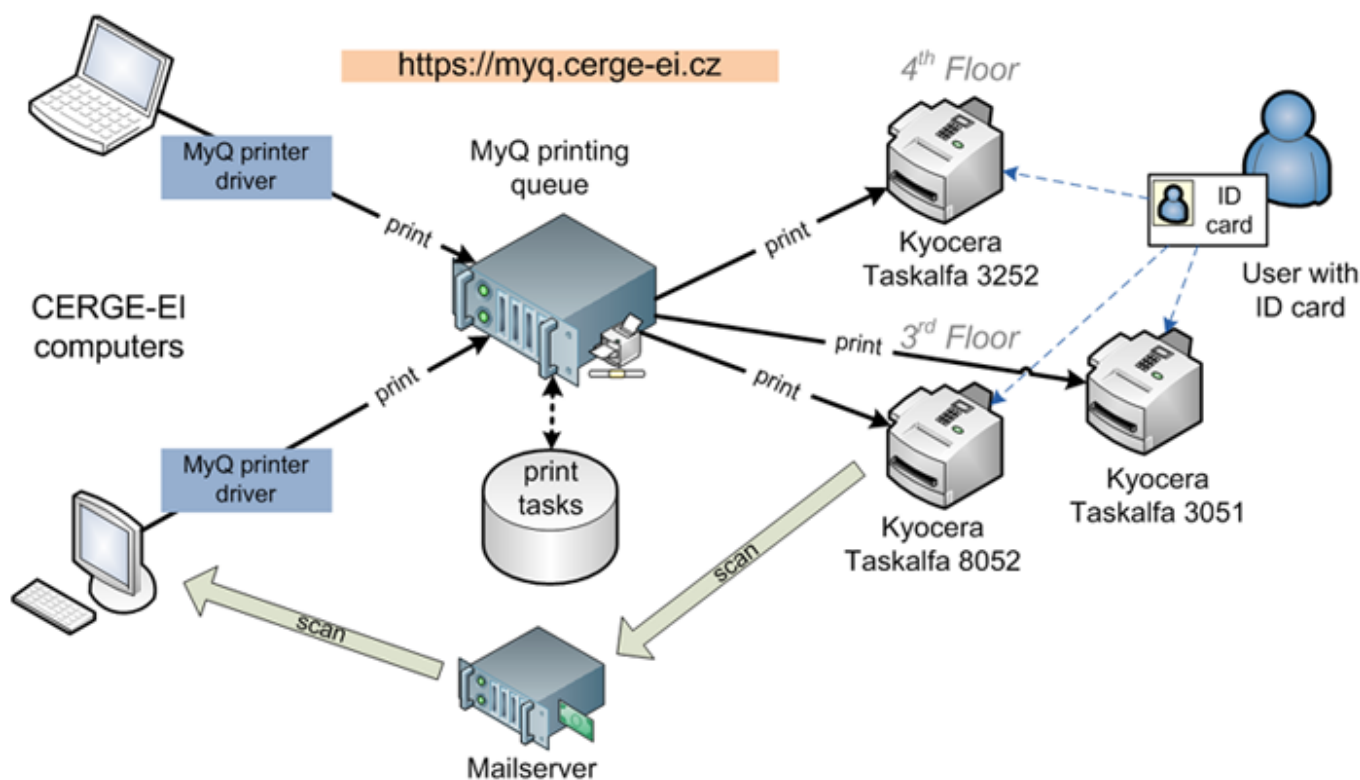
https://myq.cerge-ei.cz

$4^{th}$ Floor

MyQ printer driver

MyQ printing queue

print

print

ID card

Kyocera Taskalfa 3252

User with ID card

CERGE-EI computers

print

$3^{rd}$ Floor

print

print

MyQ printer driver

print tasks

Kyocera Taskalfa 3051

Kyocera Taskalfa 8052

scan

scan

Mailserver